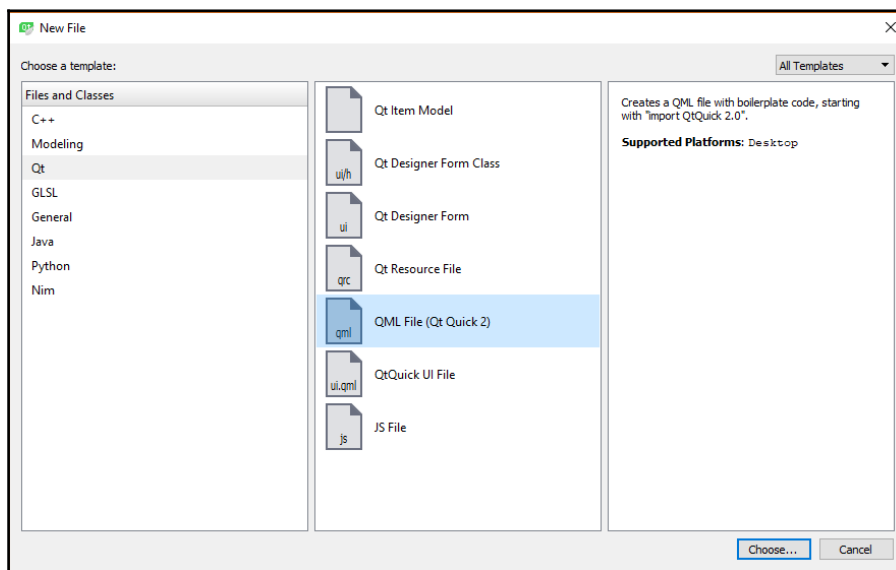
New File

Choose a template:

All Templates

Files and Classes
C++
Modeling
Qt
GLSL
General
Java
Python
Nim

Qt Item Model

ui/h
Qt Designer Form Class

ui
Qt Designer Form

qrc
Qt Resource File

qml
QML File (Qt Quick 2)

ui.qml
QtQuick UI File

js
JS File

Creates a QML file with boilerplate code, starting with "import QtQuick 2.0".

Supported Platforms: Desktop

Choose...
Cancel